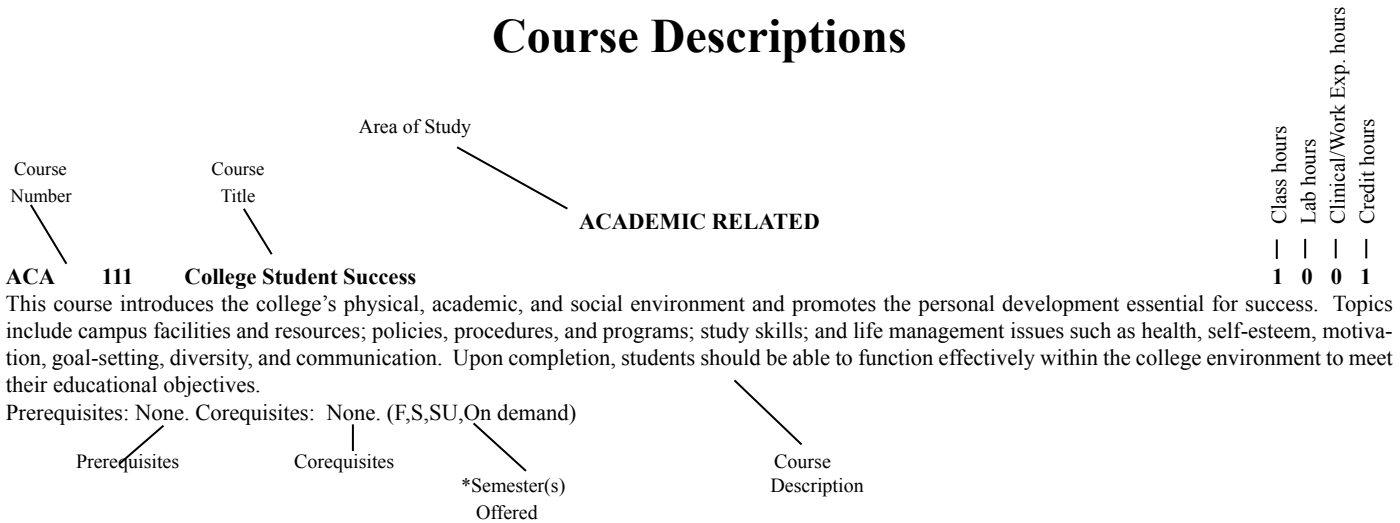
Course Descriptions

Class hours
Lab hours
Clinical/Work Exp. hours
Credit hours

Area of Study

Course Number

Course Title

ACADEMIC RELATED

ACA 111 College Student Success 1 0 0 1

This course introduces the college's physical, academic, and social environment and promotes the personal development essential for success. Topics include campus facilities and resources; policies, procedures, and programs; study skills; and life management issues such as health, self-esteem, motivation, goal-setting, diversity, and communication. Upon completion, students should be able to function effectively within the college environment to meet their educational objectives.

Prerequisites: None. Corequisites: None. (F,S,SU,On demand)

Prerequisites

Corequisites

*Semester(s) Offered

Course Description